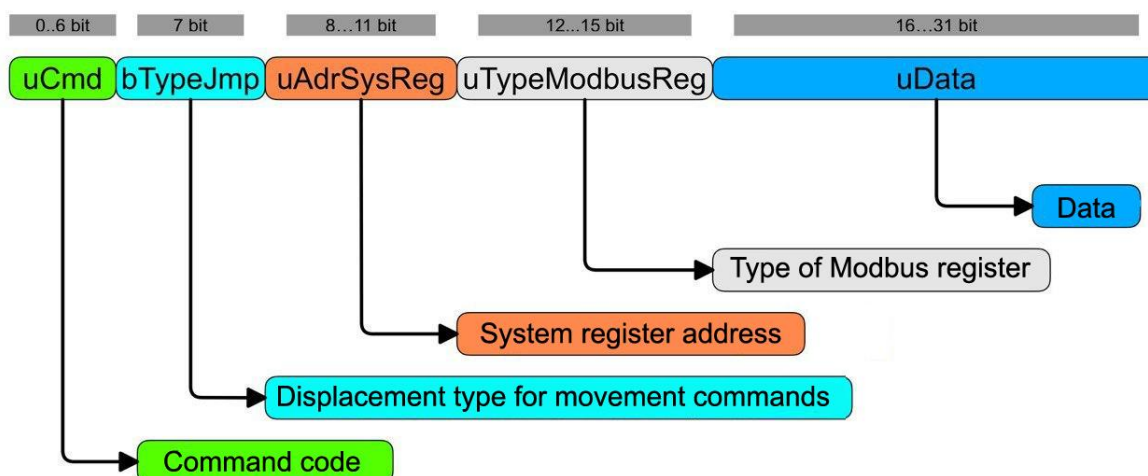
0..6 bit
7 bit
8…11 bit
12…15 bit
16…31 bit

uCmd
bTypeJmp
uAdrSysReg
uTypeModbusReg
uData

Data

Type of Modbus register

System register address

Displacement type for movement commands

Command code